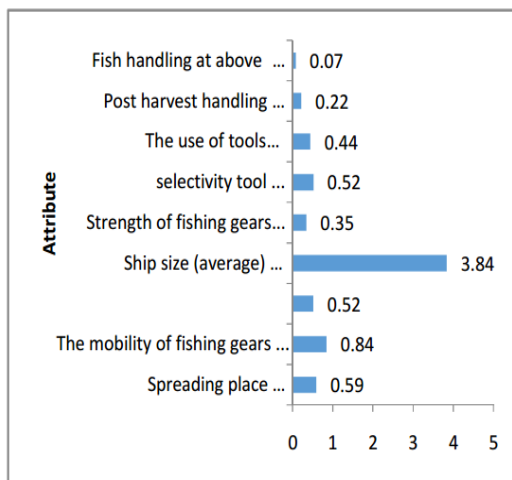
Attribute

Fish handling at above ... 0.07
Post harvest handling ... 0.22
The use of tools... 0.44
selectivity tool ... 0.52
Strength of fishing gears... 0.35
Ship size (average) ... 3.84
0.52
The mobility of fishing gears ... 0.84
Spreading place ... 0.59

0 1 2 3 4 5